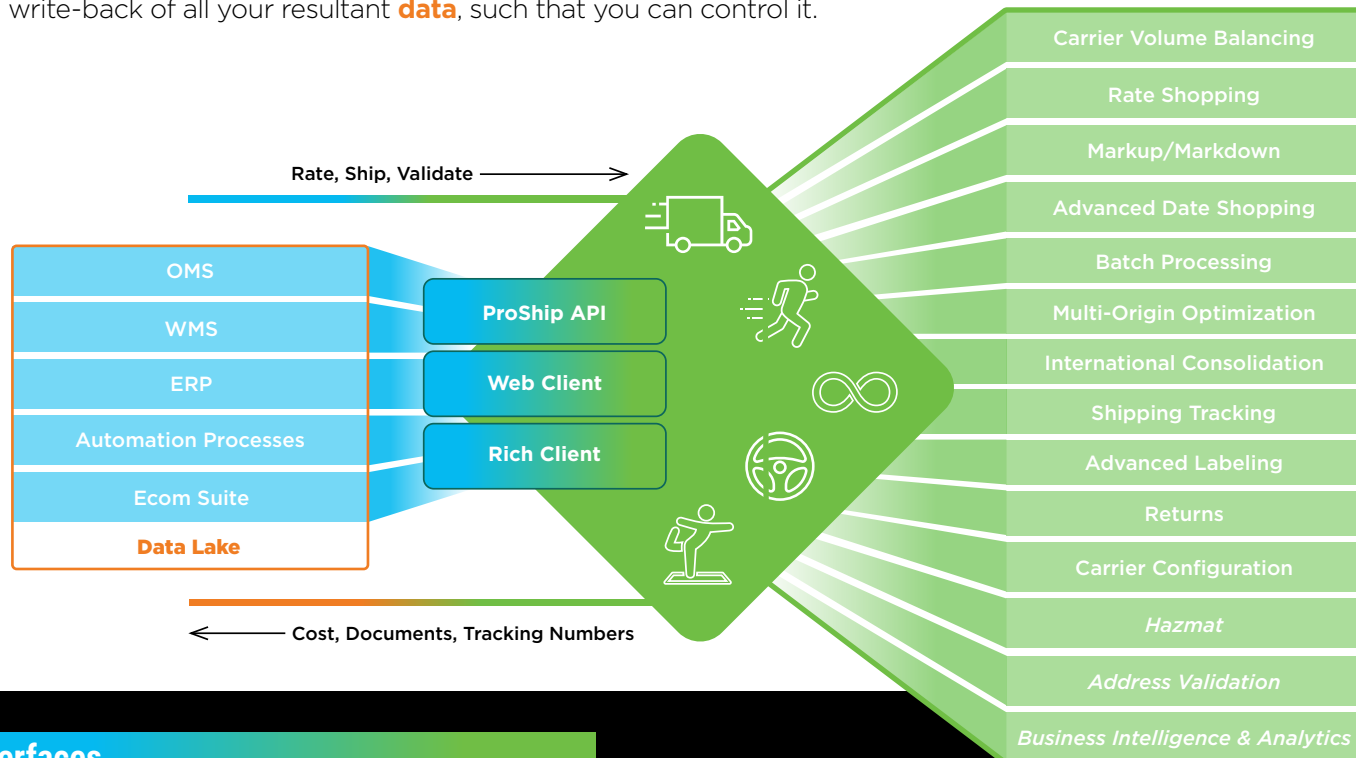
write-back of all your resultant **data**, such that you can control it.

Rate, Ship, Validate

OMS
WMS
ERP
Automation Processes
Ecom Suite
Data Lake

ProShip API
Web Client
Rich Client

Cost, Documents, Tracking Numbers

Carrier Volume Balancing
Rate Shopping
Markup/Markdown
Advanced Date Shopping
Batch Processing
Multi-Origin Optimization
International Consolidation
Shipping Tracking
Advanced Labeling
Returns
Carrier Configuration
*Hazmat*
*Address Validation*
*Business Intelligence & Analytics*

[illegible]rfaces